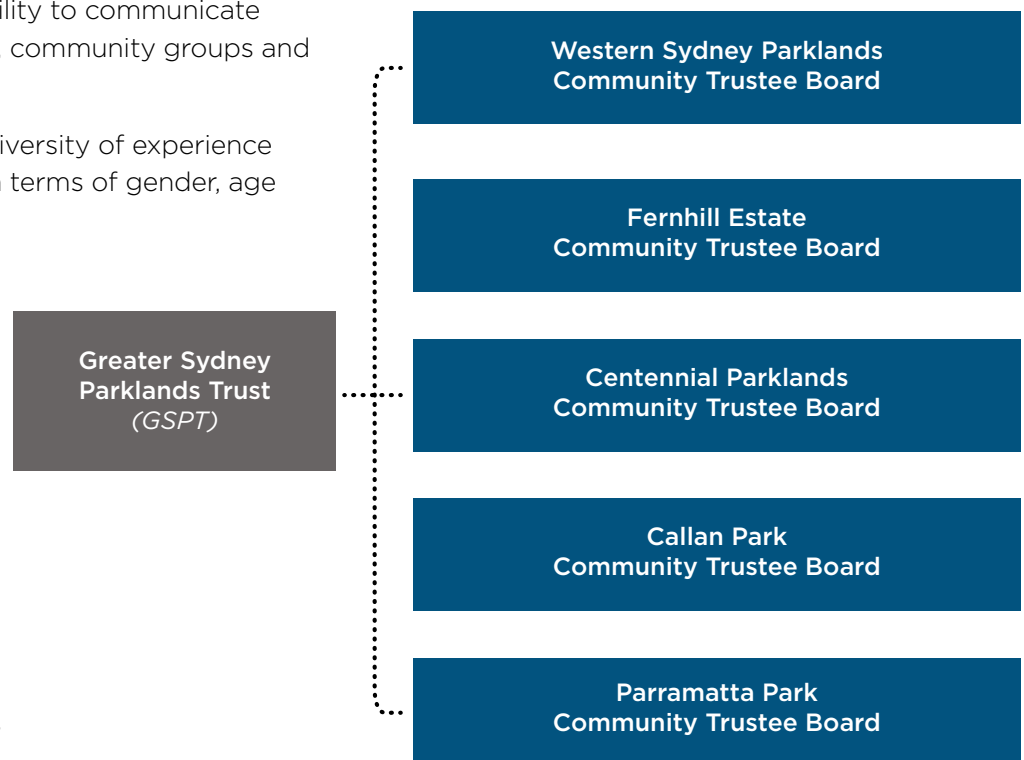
ility to communicate
, community groups and

iversity of experience
terms of gender, age

Greater Sydney Parklands Trust
(GSPT)

Western Sydney Parklands Community Trustee Board

Fernhill Estate Community Trustee Board

Centennial Parklands Community Trustee Board

Callan Park Community Trustee Board

Parramatta Park Community Trustee Board